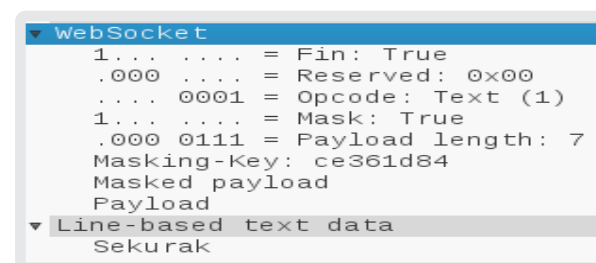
WebSocket
1... .... = Fin: True
.000 .... = Reserved: 0x00
.... 0001 = Opcode: Text (1)
1... .... = Mask: True
.000 0111 = Payload length: 7
Masking-Key: ce361d84
Masked payload
Payload
Line-based text data
Sekurak